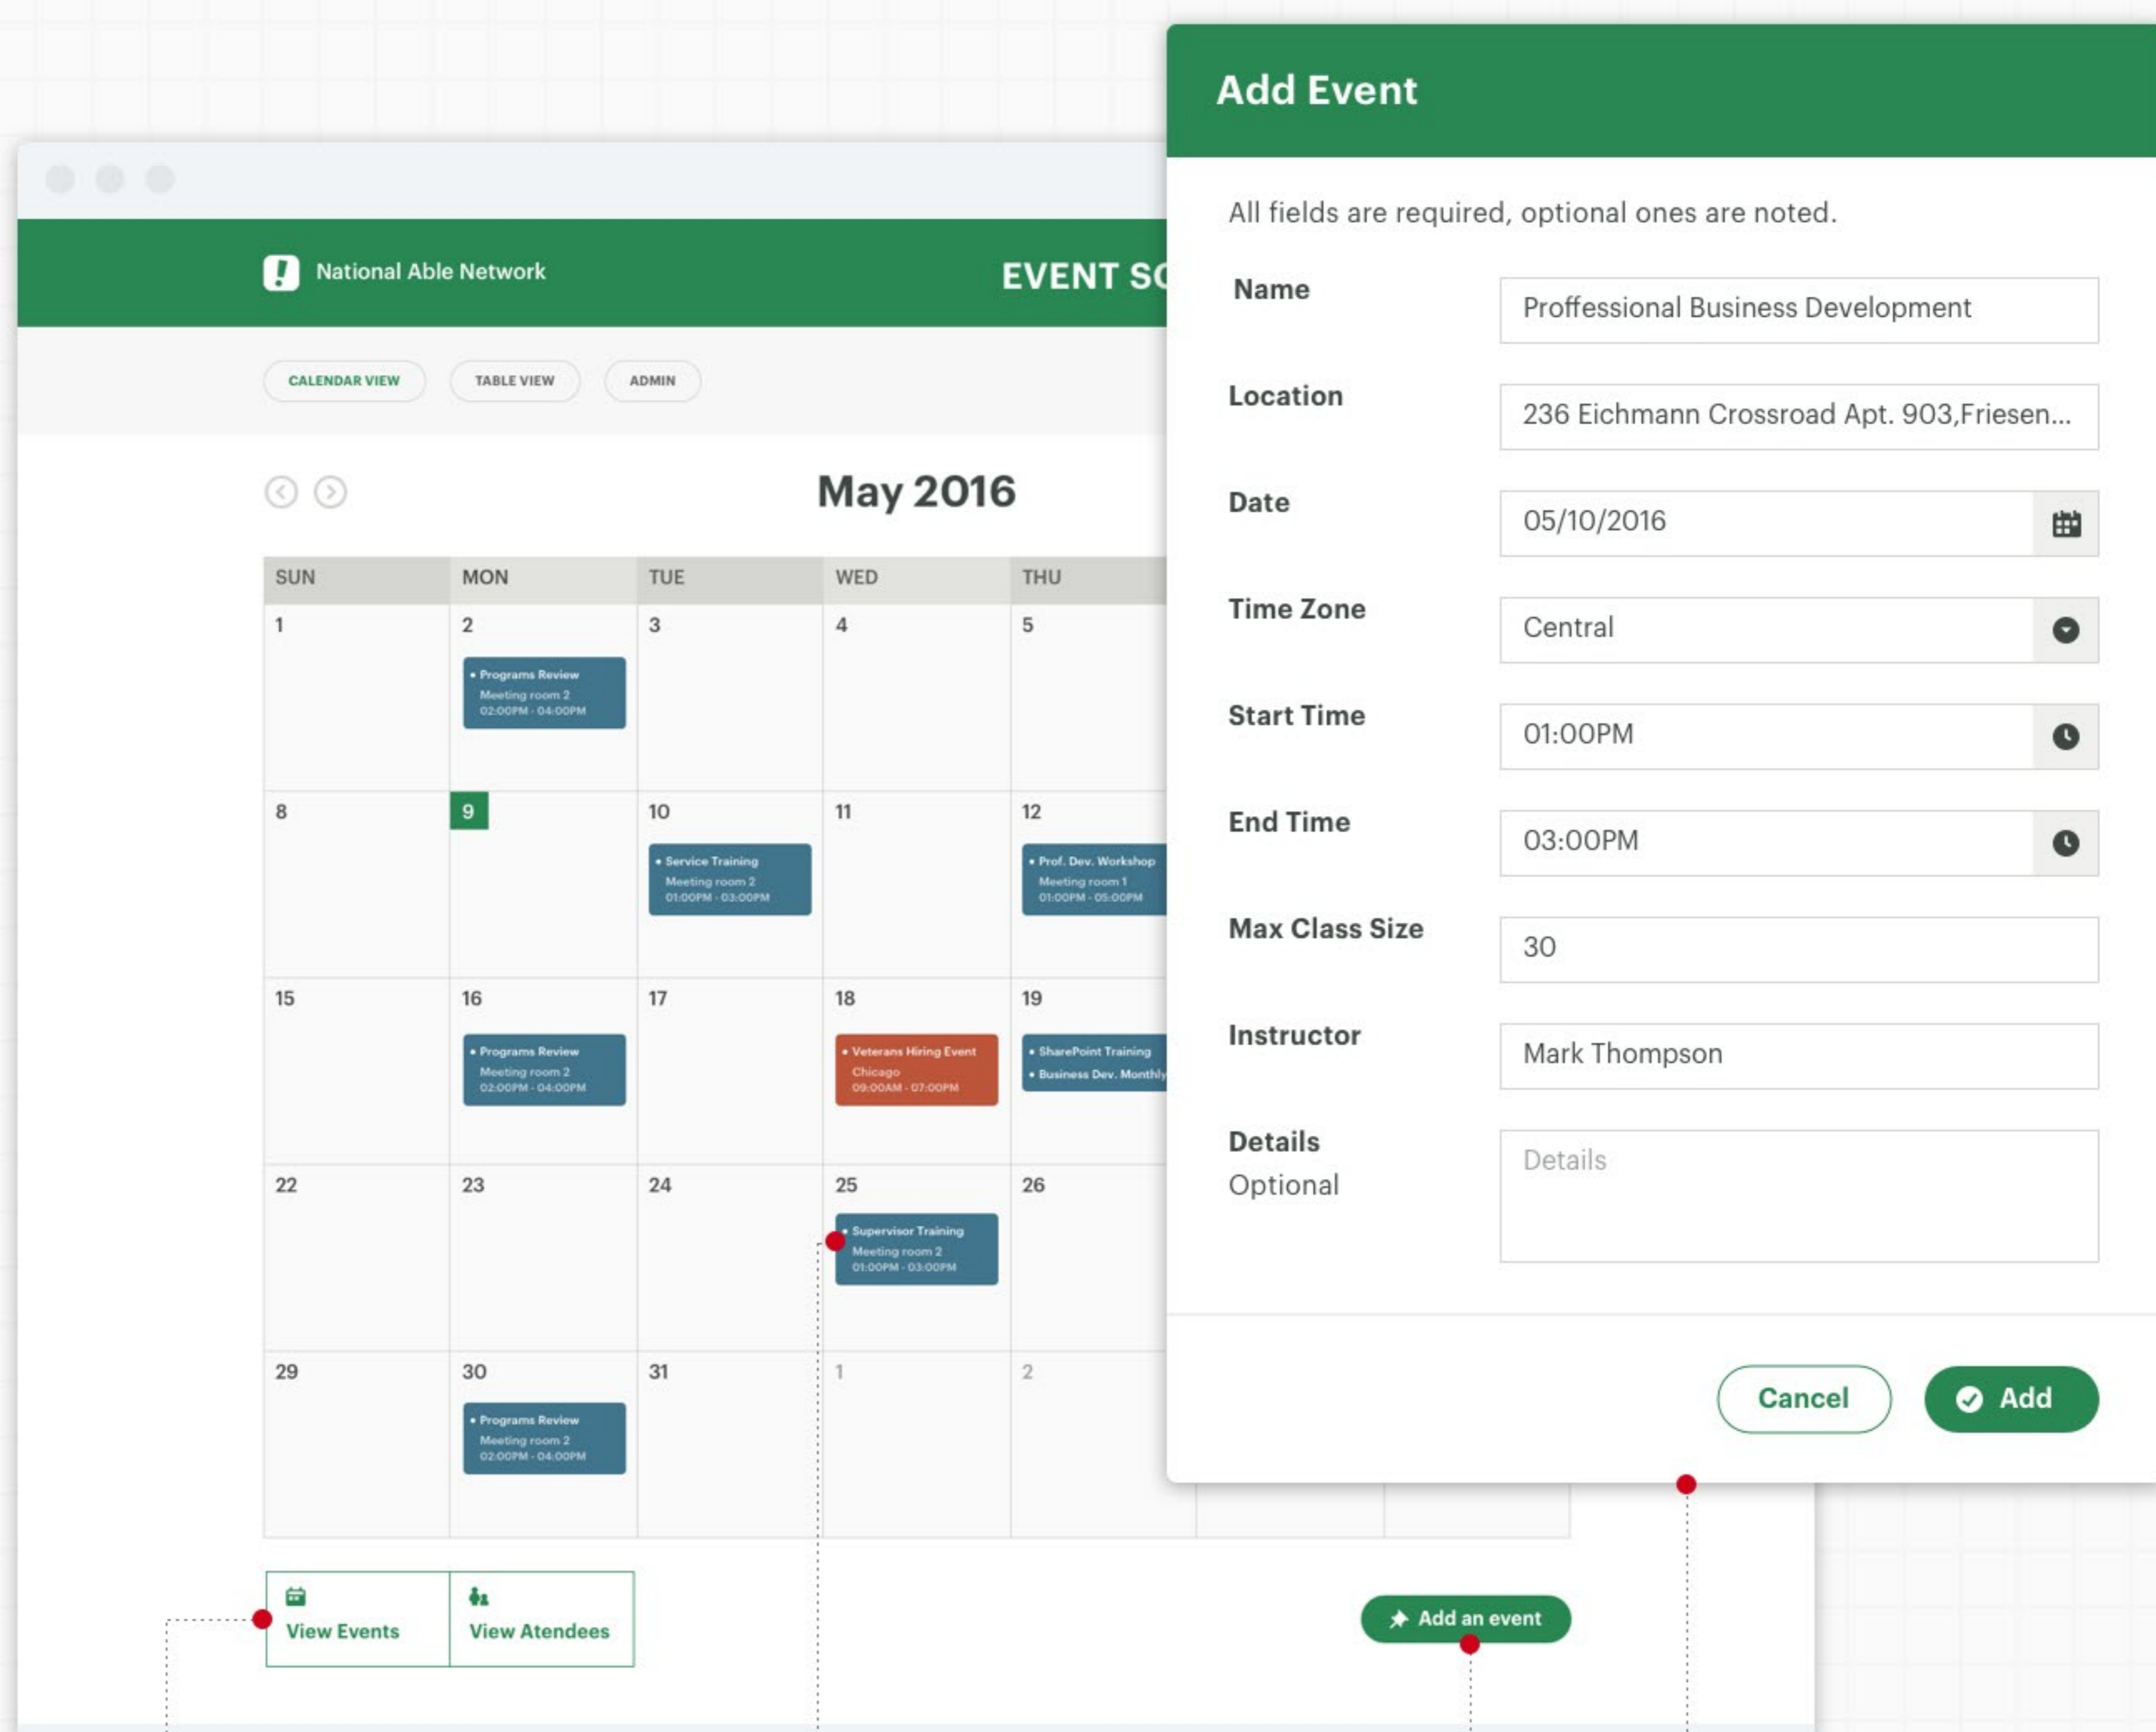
National Able Network

EVENT SC

CALENDAR VIEW

TABLE VIEW

ADMIN

May 2016

| SUN | MON | TUE | WED | THU |
|---|---|---|---|---|
| 1 | 2 • Programs Review Meeting room 2 02:00PM - 04:00PM | 3 | 4 | 5 |
| 8 | 9 | 10 • Service Training Meeting room 2 01:00PM - 03:00PM | 11 | 12 • Prof. Dev. Workshop Meeting room 1 01:00PM - 05:00PM |
| 15 | 16 • Programs Review Meeting room 2 02:00PM - 04:00PM | 17 | 18 • Veterans Hiring Event Chicago 09:00AM - 07:00PM | 19 • SharePoint Training • Business Dev. Monthly |
| 22 | 23 | 24 | 25 • Supervisor Training Meeting room 2 01:00PM - 03:00PM | 26 |
| 29 | 30 • Programs Review Meeting room 2 02:00PM - 04:00PM | 31 | 1 | 2 |

View Events

View Atendees

Add an event

Add Event

All fields are required, optional ones are noted.

Name
Proffessional Business Development

Location
236 Eichmann Crossroad Apt. 903,Friesen...

Date
05/10/2016

Time Zone
Central

Start Time
01:00PM

End Time
03:00PM

Max Class Size
30

Instructor
Mark Thompson

Details
Optional
Details

Cancel

Add